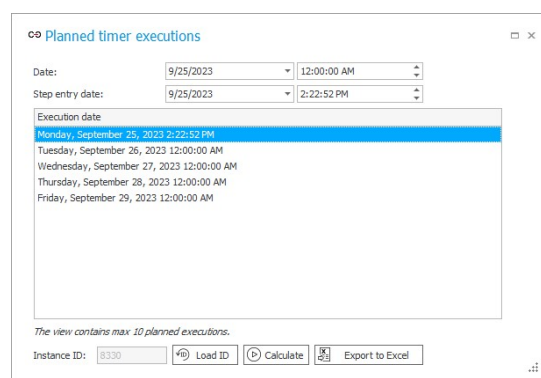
Planned timer executions

Date: 9/25/2023 12:00:00 AM

Step entry date: 9/25/2023 2:22:52 PM

| Execution date |
|---|
| Monday, September 25, 2023 2:22:52 PM |
| Tuesday, September 26, 2023 12:00:00 AM |
| Wednesday, September 27, 2023 12:00:00 AM |
| Thursday, September 28, 2023 12:00:00 AM |
| Friday, September 29, 2023 12:00:00 AM |

The view contains max 10 planned executions.

Instance ID: 8330 Load ID Calculate Export to Excel